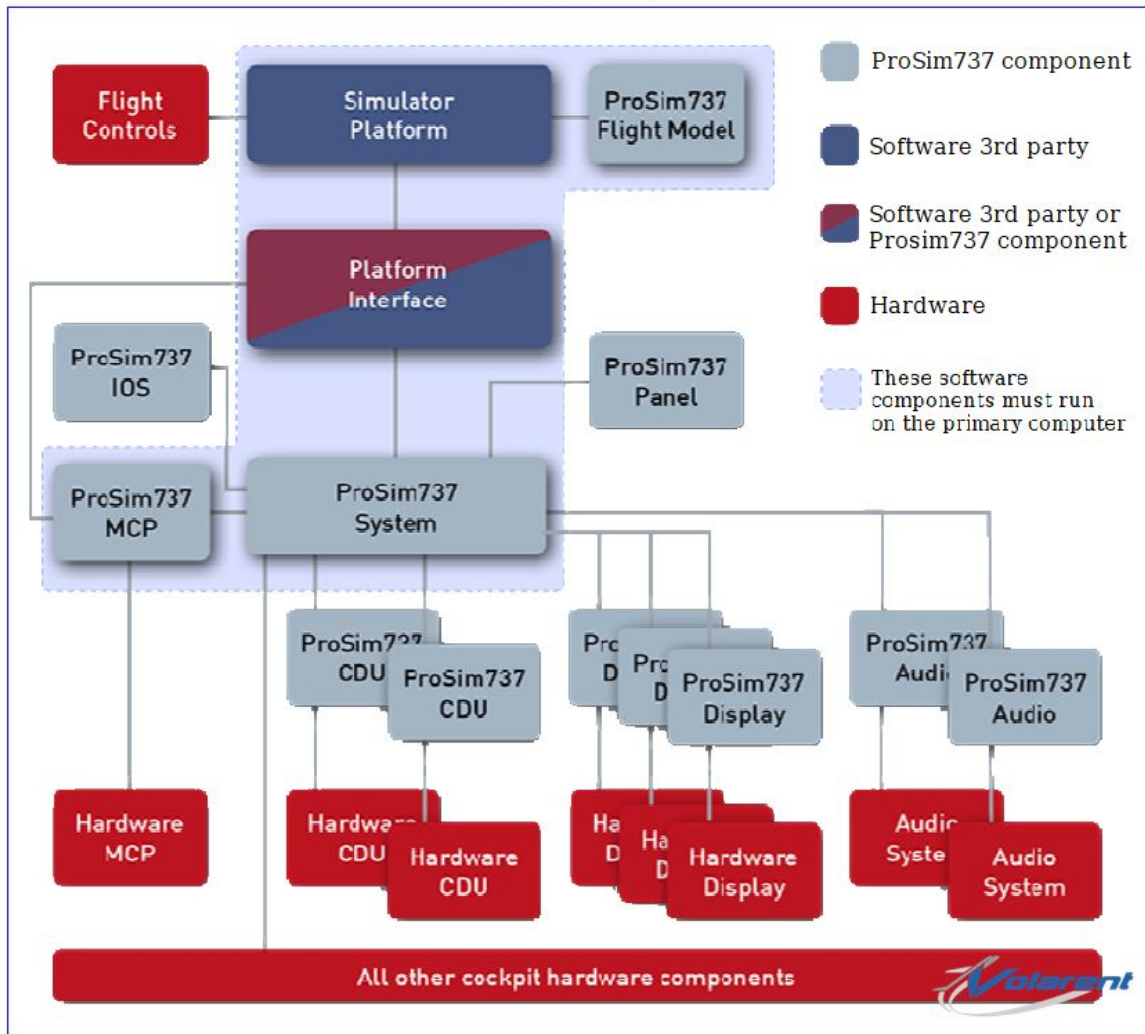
Flight Controls

Simulator Platform

ProSim737 Flight Model

ProSim737 component

Software 3rd party

Software 3rd party or Prosim737 component

Hardware

These software components must run on the primary computer

Platform Interface

ProSim737 IOS

ProSim737 Panel

ProSim737 MCP

ProSim737 System

ProSim737 CDU

ProSim737 CDU

ProSim737 D

ProSim737 D

ProSim737 Display

ProSim737 Audio

ProSim737 Audio

Hardware MCP

Hardware CDU

Hardware CDU

Ha D

Ha D

Hardware Display

Audio System

Audio System

All other cockpit hardware components

Volarent